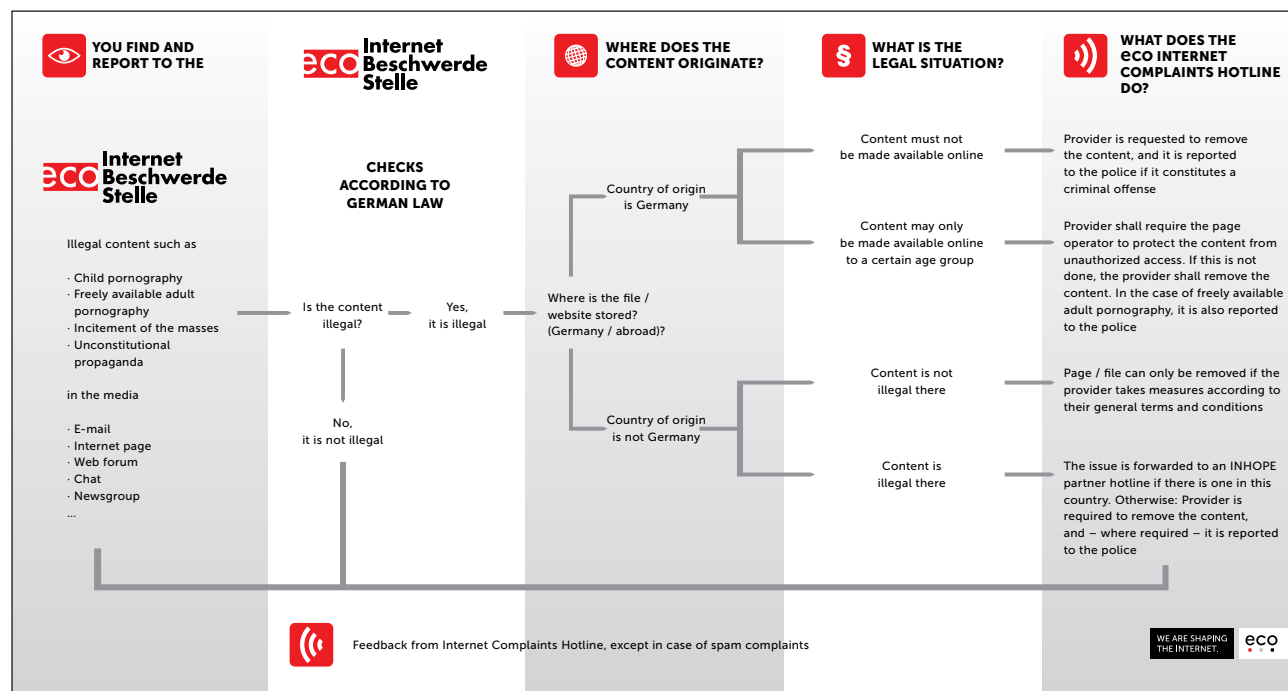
YOU FIND AND REPORT TO THE

eco Internet Beschwerde Stelle

WHERE DOES THE CONTENT ORIGINATE?

WHAT IS THE LEGAL SITUATION?

WHAT DOES THE eco INTERNET COMPLAINTS HOTLINE DO?

eco Internet Beschwerde Stelle

Illegal content such as

· Child pornography
· Freely available adult pornography
· Incitement of the masses
· Unconstitutional propaganda

in the media

· E-mail
· Internet page
· Web forum
· Chat
· Newsgroup
...

CHECKS ACCORDING TO GERMAN LAW

Is the content illegal?

Yes, it is illegal

No, it is not illegal

Where is the file / website stored? (Germany / abroad)?

Country of origin is Germany

Country of origin is not Germany

Content must not be made available online

Content may only be made available online to a certain age group

Content is not illegal there

Content is illegal there

Provider is requested to remove the content, and it is reported to the police if it constitutes a criminal offense

Provider shall require the page operator to protect the content from unauthorized access. If this is not done, the provider shall remove the content. In the case of freely available adult pornography, it is also reported to the police

Page / file can only be removed if the provider takes measures according to their general terms and conditions

The issue is forwarded to an INHOPE partner hotline if there is one in this country. Otherwise: Provider is required to remove the content, and – where required – it is reported to the police

Feedback from Internet Complaints Hotline, except in case of spam complaints

WE ARE SHAPING THE INTERNET.

eco